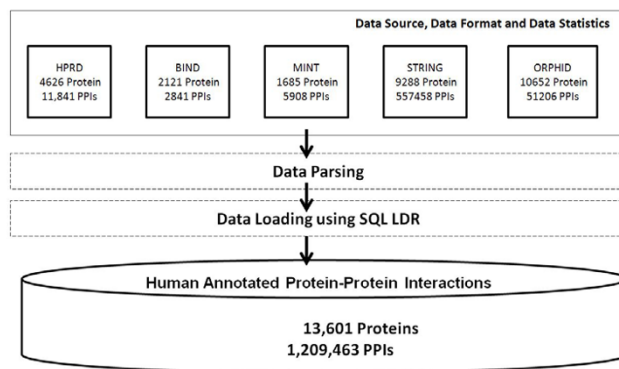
Data Source, Data Format and Data Statistics

HPRD
4626 Protein
11,841 PPIs

BIND
2121 Protein
2841 PPIs

MINT
1685 Protein
5908 PPIs

STRING
9288 Protein
557458 PPIs

ORPHID
10652 Protein
51206 PPIs

Data Parsing

Data Loading using SQL LDR

Human Annotated Protein-Protein Interactions

13,601 Proteins
1,209,463 PPIs